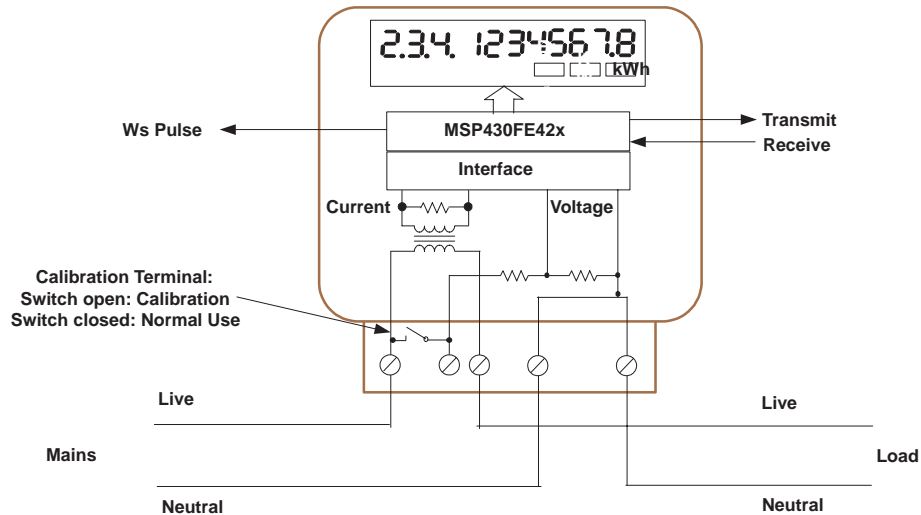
2.3.4. 1234567.8

kWh

Ws Pulse

MSP430FE42x

Transmit

Receive

Interface

Current

Voltage

Calibration Terminal:
Switch open: Calibration
Switch closed: Normal Use

Live

Live

Mains

Load

Neutral

Neutral